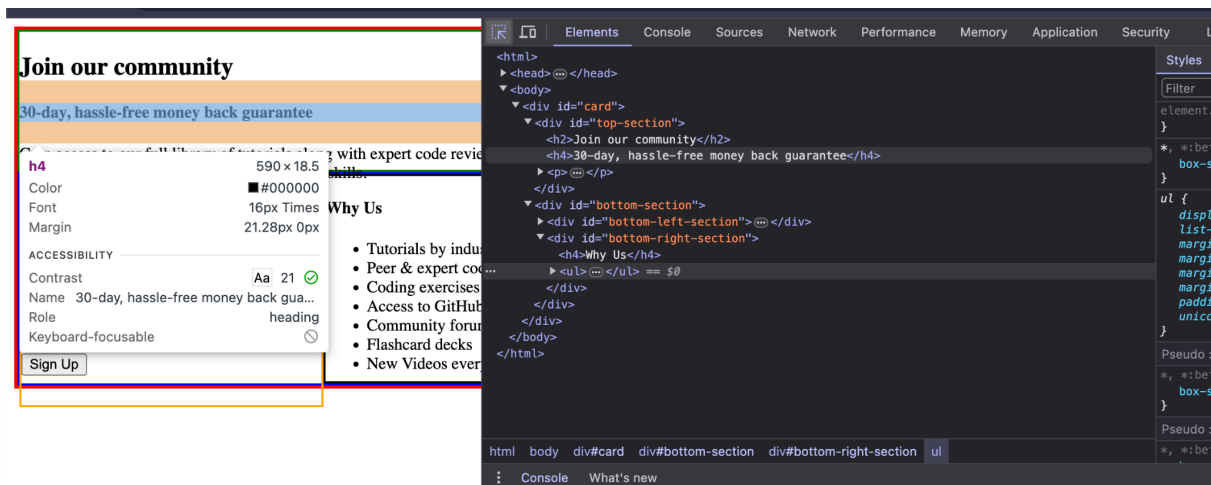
Join our community

30-day, hassle-free money back guarantee

G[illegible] access to our full library of tutorials along with expert code revie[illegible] skills.

h4 590 × 18.5
Color #000000
Font 16px Times
Margin 21.28px 0px
ACCESSIBILITY
Contrast Aa 21
Name 30-day, hassle-free money back gua...
Role heading
Keyboard-focusable

Sign Up

Why Us

- Tutorials by indus
- Peer & expert coc
- Coding exercises
- Access to GitHub
- Community forum
- Flashcard decks
- New Videos ever

Elements Console Sources Network Performance Memory Application Security

<html>
<head> ··· </head>
<body>
<div id="card">
<div id="top-section">
<h2>Join our community</h2>
<h4>30-day, hassle-free money back guarantee</h4>
<p> ··· </p>
</div>
<div id="bottom-section">
<div id="bottom-left-section"> ··· </div>
<div id="bottom-right-section">
<h4>Why Us</h4>
<ul> ··· </ul> == $0
</div>
</div>
</div>
</body>
</html>

html body div#card div#bottom-section div#bottom-right-section ul

Console What's new

Styles
Filter
element.
}
*, *:be
box-s
}
ul {
displ
list-
margi
margi
margi
margi
paddi
unico
}
Pseudo
*, *:be
box-s
}
Pseudo
*, *:be